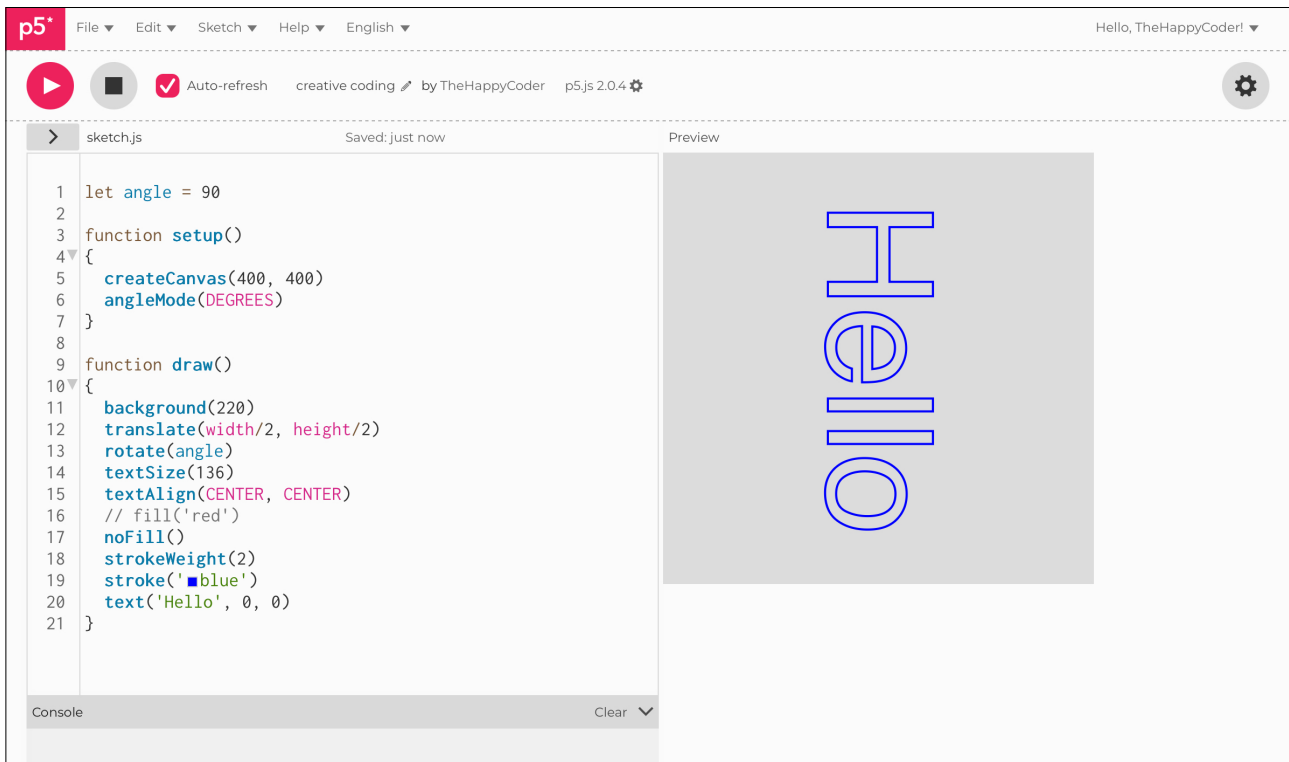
p5* File ▾ Edit ▾ Sketch ▾ Help ▾ English ▾ Hello, TheHappyCoder! ▾

Auto-refresh creative coding by TheHappyCoder p5.js 2.0.4

sketch.js Saved: just now Preview

1 let angle = 90
2
3 function setup()
4 {
5   createCanvas(400, 400)
6   angleMode(DEGREES)
7 }
8
9 function draw()
10 {
11   background(220)
12   translate(width/2, height/2)
13   rotate(angle)
14   textSize(136)
15   textAlign(CENTER, CENTER)
16   // fill('red')
17   noFill()
18   strokeWeight(2)
19   stroke('blue')
20   text('Hello', 0, 0)
21 }

Hello

Console Clear